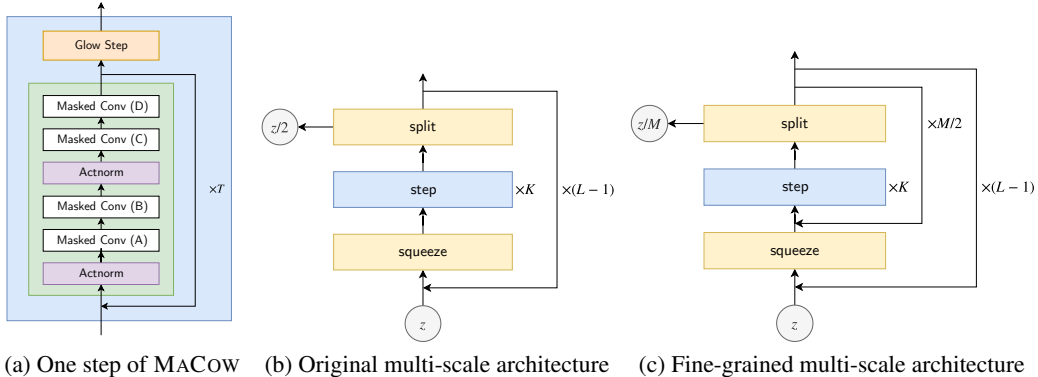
Glow Step

Masked Conv (D)

Masked Conv (C)

Actnorm

Masked Conv (B)

Masked Conv (A)

Actnorm

$\times T$

$z/2$

split

step

$\times K$

$\times(L-1)$

squeeze

$z$

$z/M$

split

$\times M/2$

step

$\times K$

$\times(L-1)$

squeeze

$z$

(a) One step of MACOW (b) Original multi-scale architecture (c) Fine-grained multi-scale architecture